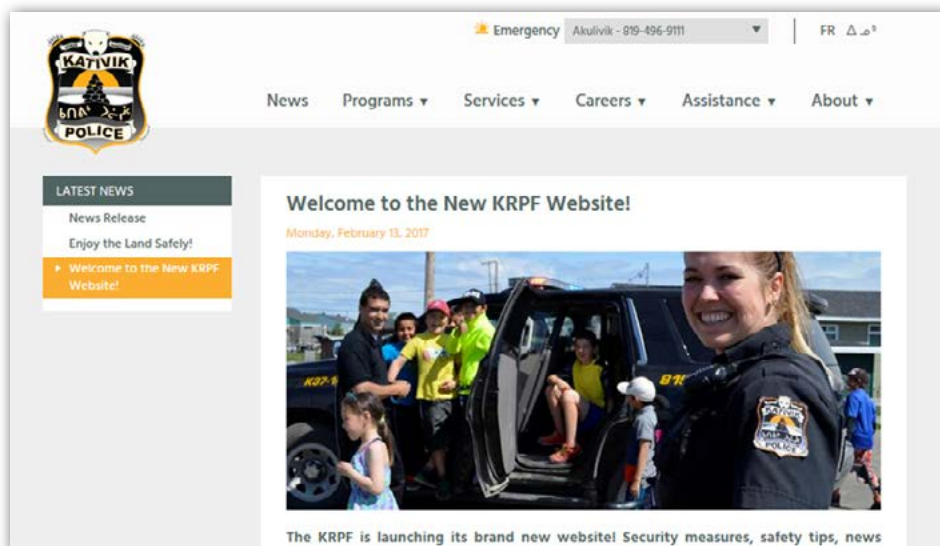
KATIVIK
ᑲᑎᕕᒃ
POLICE

Emergency Akulivik - 819-496-9111

FR ᐃᓄᒃᑎᑐᑦ

News Programs ▾ Services ▾ Careers ▾ Assistance ▾ About ▾

LATEST NEWS
News Release
Enjoy the Land Safely!
Welcome to the New KRPF Website!

Welcome to the New KRPF Website!

Monday, February 13, 2017

The KRPF is launching its brand new website! Security measures, safety tips, news